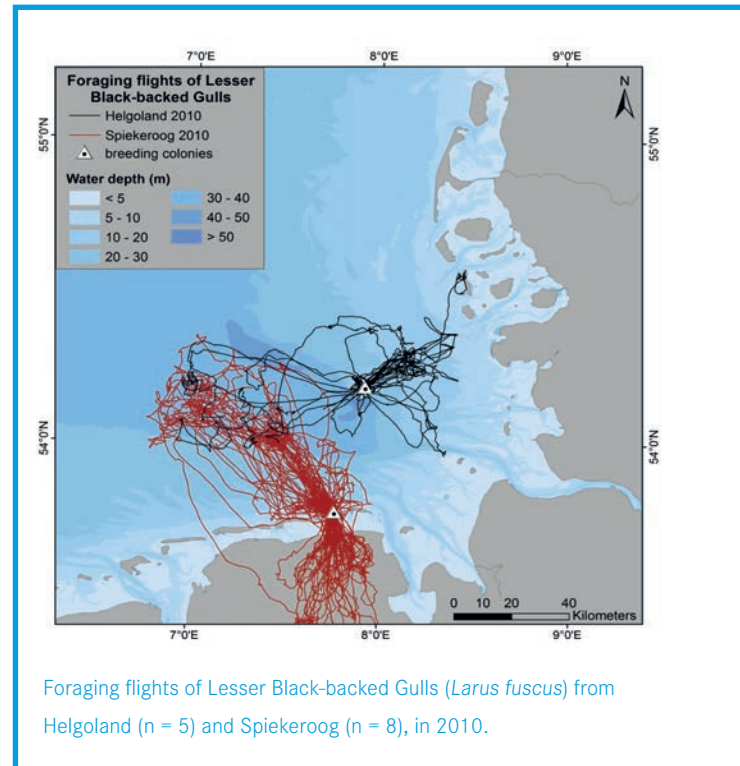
7°0'E 8°0'E 9°0'E

Foraging flights of Lesser Black-backed Gulls
Helgoland 2010
Spiekeroog 2010
breeding colonies

Water depth (m)
< 5
5 - 10
10 - 20
20 - 30
30 - 40
40 - 50
> 50

N

55°0'N 55°0'N

54°0'N 54°0'N

0 10 20 40 Kilometers

7°0'E 8°0'E 9°0'E

Foraging flights of Lesser Black-backed Gulls (*Larus fuscus*) from Helgoland (n = 5) and Spiekeroog (n = 8), in 2010.